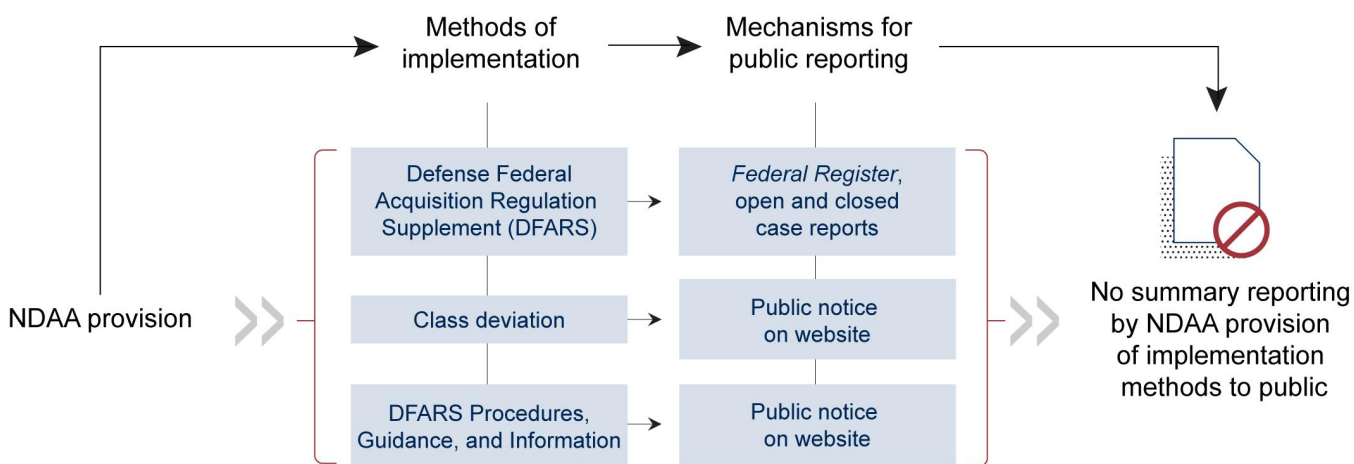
Methods of implementation

Mechanisms for public reporting

Defense Federal Acquisition Regulation Supplement (DFARS)

Federal Register, open and closed case reports

NDAA provision

Class deviation

Public notice on website

DFARS Procedures, Guidance, and Information

Public notice on website

No summary reporting by NDAA provision of implementation methods to public